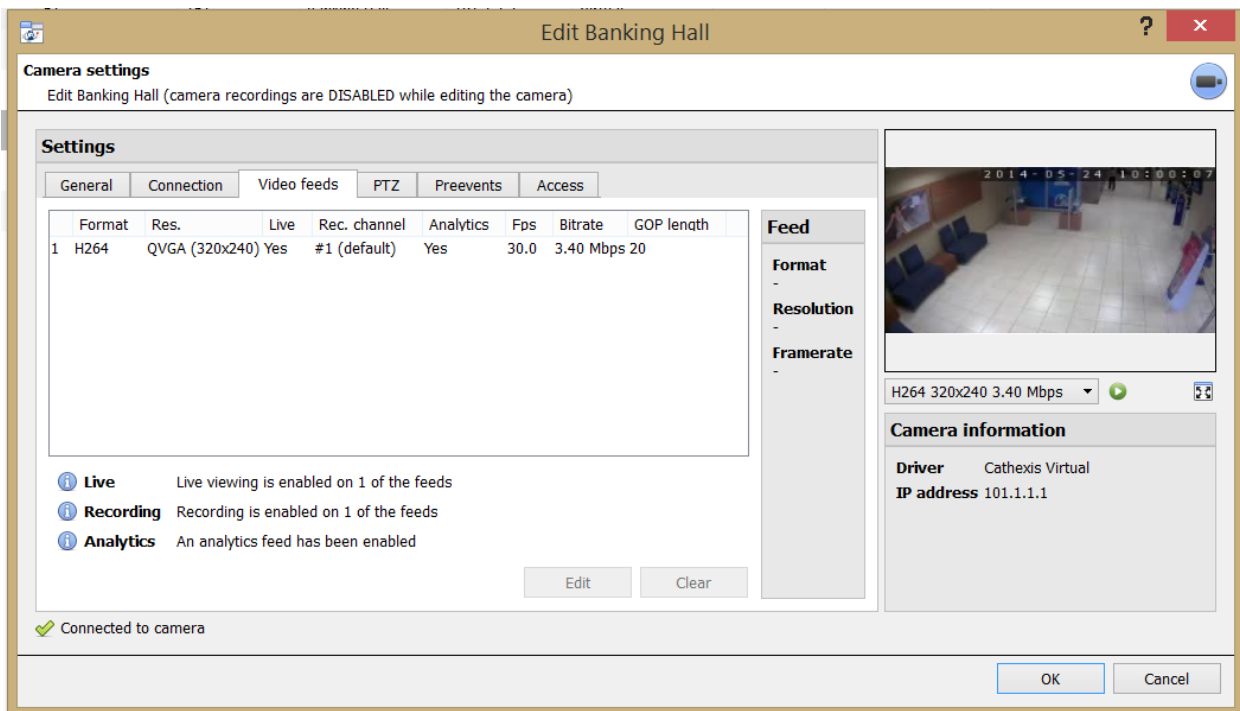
Edit Banking Hall

?

Camera settings
Edit Banking Hall (camera recordings are DISABLED while editing the camera)

Settings

General | Connection | Video feeds | PTZ | Preevents | Access

| | Format | Res. | Live | Rec. channel | Analytics | Fps | Bitrate | GOP length |
|---|---|---|---|---|---|---|---|---|
| 1 | H264 | QVGA (320x240) | Yes | #1 (default) | Yes | 30.0 | 3.40 Mbps | 20 |

Feed

Format
-
Resolution
-
Framerate
-

Live Live viewing is enabled on 1 of the feeds
Recording Recording is enabled on 1 of the feeds
Analytics An analytics feed has been enabled

Edit Clear

2014-05-24 10:00:07

H264 320x240 3.40 Mbps

Camera information

Driver Cathexis Virtual
IP address 101.1.1.1

Connected to camera

OK Cancel